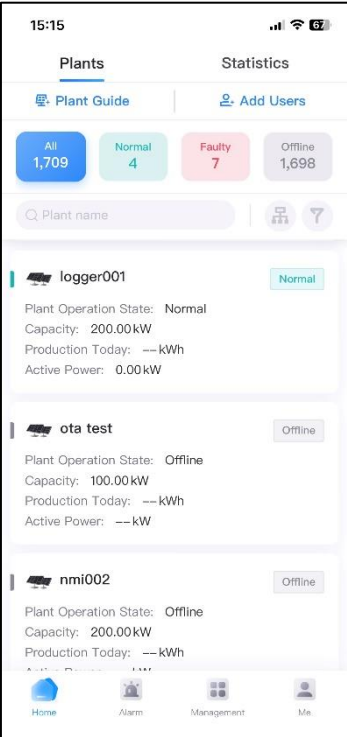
15:15

67

Plants

Statistics

Plant Guide

Add Users

All
1,709

Normal
4

Faulty
7

Offline
1,698

Plant name

logger001

Normal

Plant Operation State: Normal
Capacity: 200.00 kW
Production Today: -- kWh
Active Power: 0.00 kW

ota test

Offline

Plant Operation State: Offline
Capacity: 100.00 kW
Production Today: -- kWh
Active Power: -- kW

nmi002

Offline

Plant Operation State: Offline
Capacity: 200.00 kW
Production Today: -- kWh
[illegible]

Home

Alarm

Management

Me